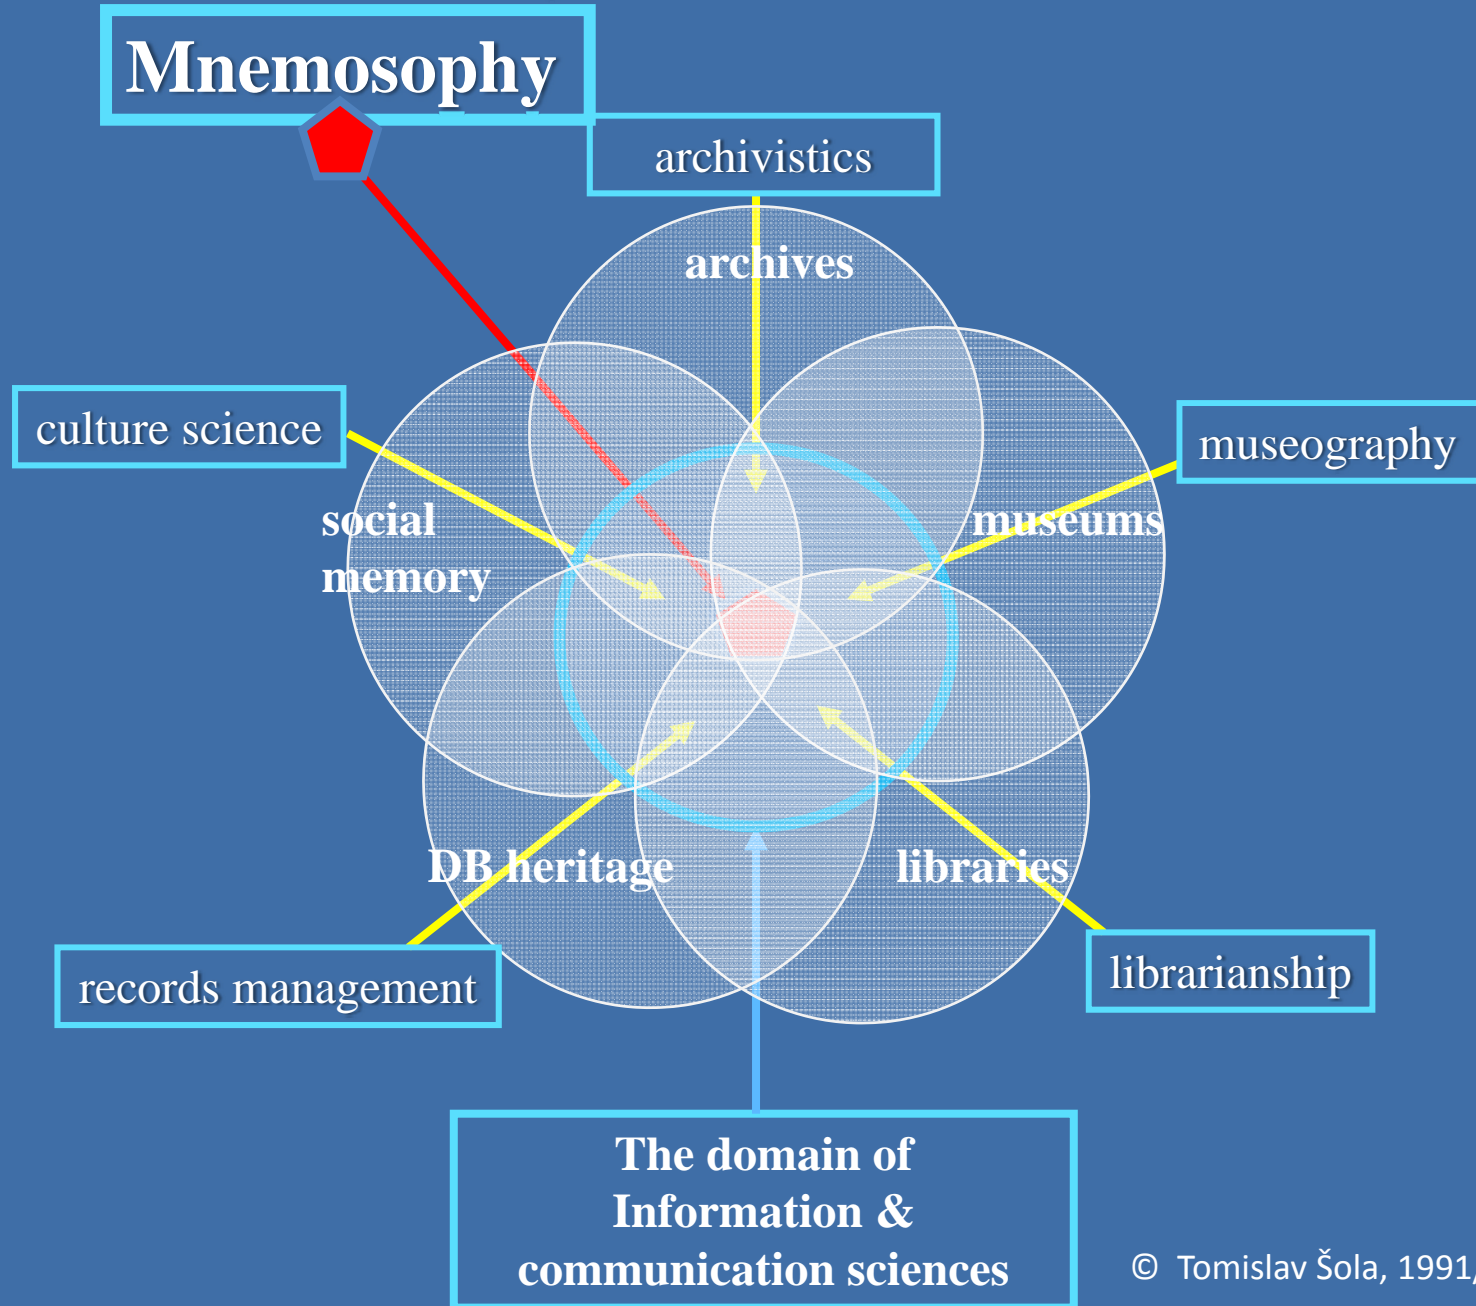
Mnemosophy

archivistics

archives

culture science

museography

social memory

museums

DB heritage

libraries

records management

librarianship

The domain of Information & communication sciences

© Tomislav Šola, 1991